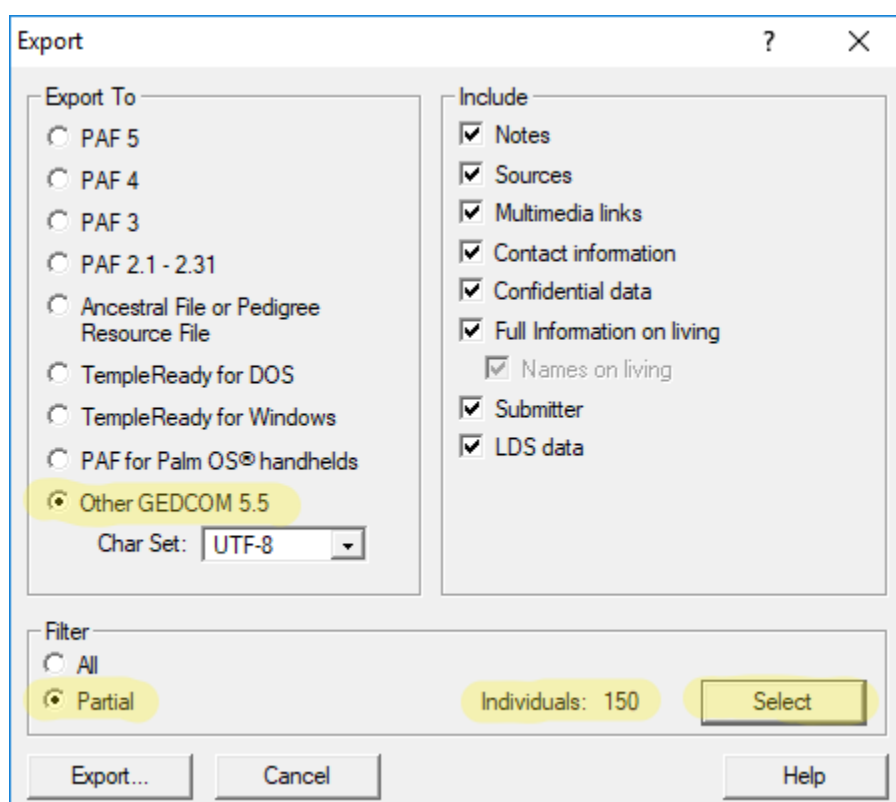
Export ? ×

Export To
PAF 5
PAF 4
PAF 3
PAF 2.1 - 2.31
Ancestral File or Pedigree Resource File
TempleReady for DOS
TempleReady for Windows
PAF for Palm OS® handhelds
Other GEDCOM 5.5
Char Set: UTF-8

Include
Notes
Sources
Multimedia links
Contact information
Confidential data
Full Information on living
Names on living
Submitter
LDS data

Filter
All
Partial
Individuals: 150
Select

Export...
Cancel
Help